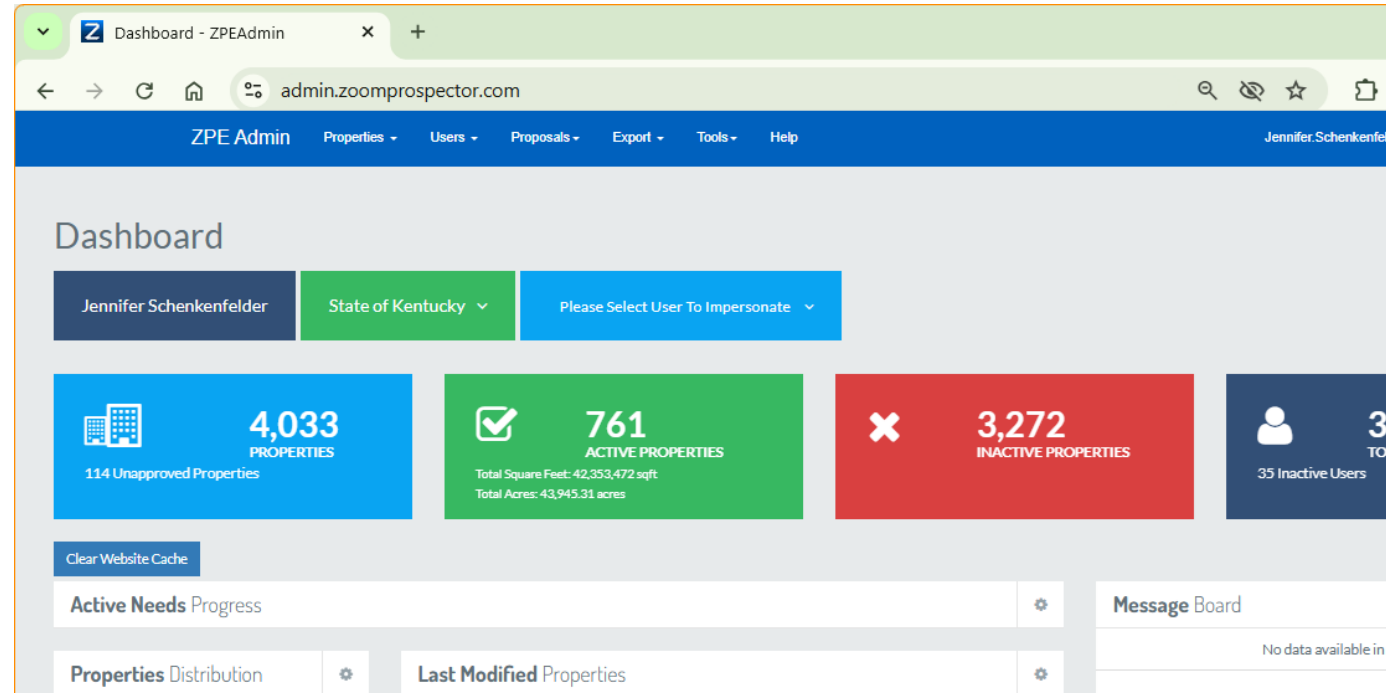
Dashboard - ZPEAdmin

admin.zoomprospector.com

ZPE Admin Properties Users Proposals Export Tools Help Jennifer.Schenkenfel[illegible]

Dashboard

Jennifer Schenkenfelder

State of Kentucky

Please Select User To Impersonate

4,033
PROPERTIES
114 Unapproved Properties

761
ACTIVE PROPERTIES
Total Square Feet: 42,353,472 sqft
Total Acres: 43,945.31 acres

3,272
INACTIVE PROPERTIES

3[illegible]
TO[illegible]
35 Inactive Users

Clear Website Cache

Active Needs Progress

Message Board

No data available in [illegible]

Properties Distribution

Last Modified Properties